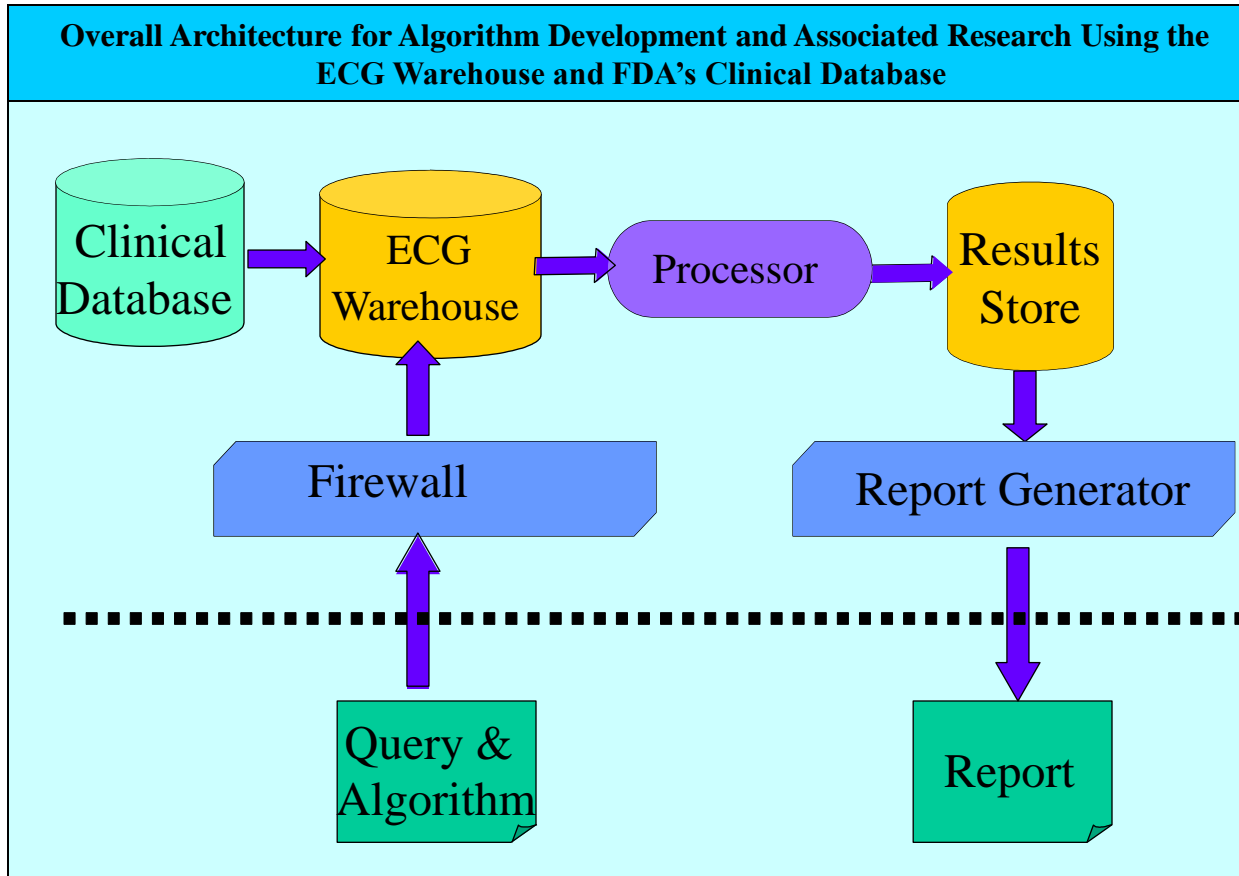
Overall Architecture for Algorithm Development and Associated Research Using the ECG Warehouse and FDA's Clinical Database

Clinical Database

ECG Warehouse

Processor

Results Store

Firewall

Report Generator

Query & Algorithm

Report